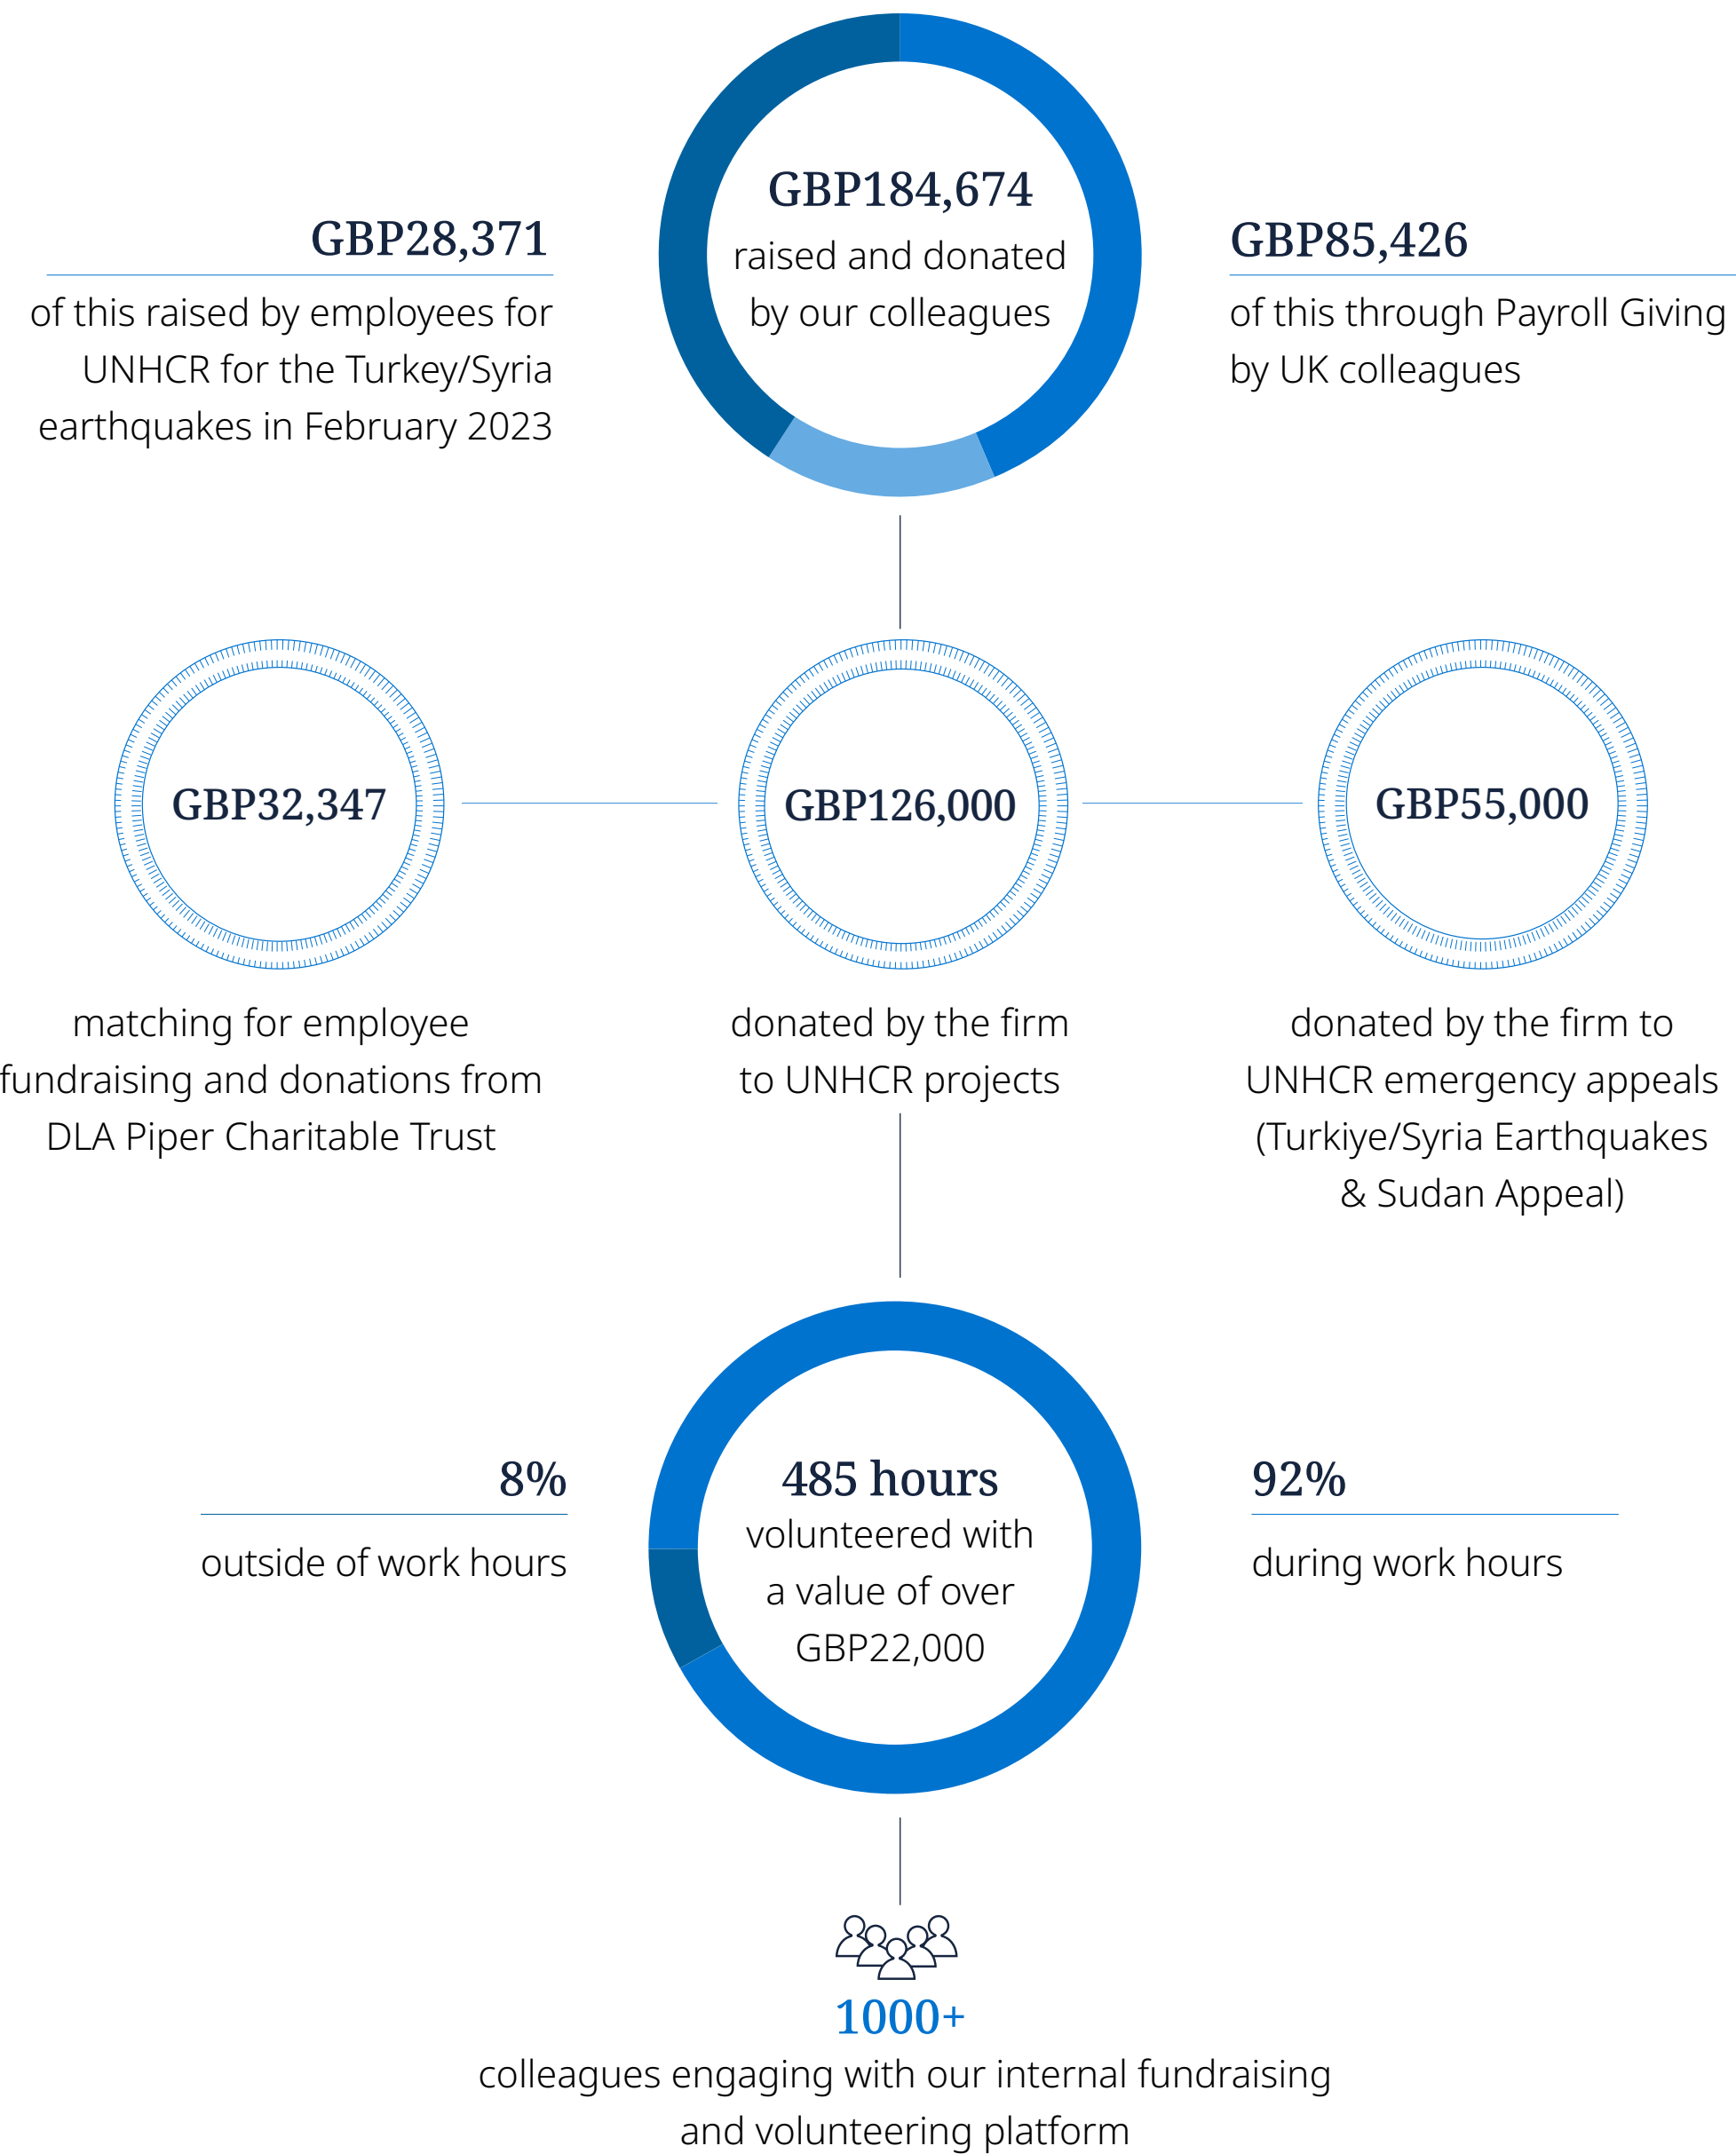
GBP184,674
raised and donated by our colleagues

GBP28,371
of this raised by employees for UNHCR for the Turkey/Syria earthquakes in February 2023

GBP85,426
of this through Payroll Giving by UK colleagues

GBP32,347
matching for employee fundraising and donations from DLA Piper Charitable Trust

GBP126,000
donated by the firm to UNHCR projects

GBP55,000
donated by the firm to UNHCR emergency appeals (Turkiye/Syria Earthquakes & Sudan Appeal)

485 hours
volunteered with a value of over GBP22,000

8%
outside of work hours

92%
during work hours

1000+
colleagues engaging with our internal fundraising and volunteering platform